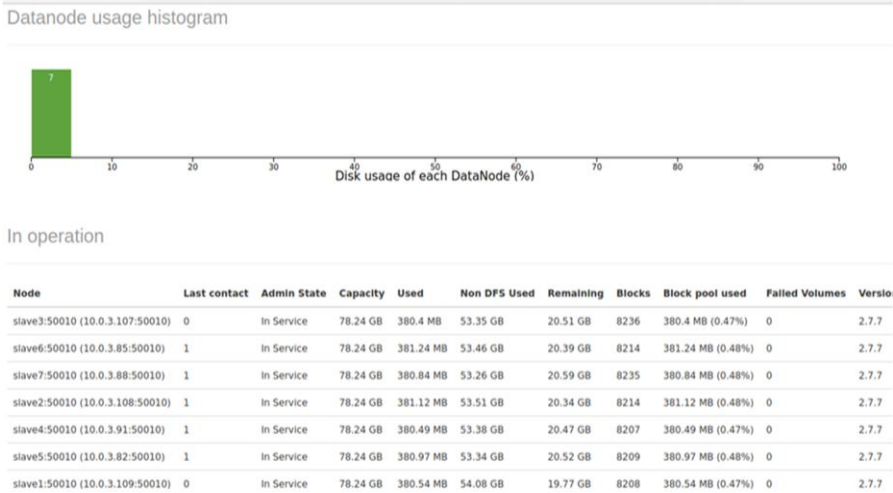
Datanode usage histogram

7

0 10 20 30 40 50 60 70 80 90 100

Disk usage of each DataNode (%)

In operation

| Node | Last contact | Admin State | Capacity | Used | Non DFS Used | Remaining | Blocks | Block pool used | Failed Volumes | Versio |
|---|---|---|---|---|---|---|---|---|---|---|
| slave3:50010 (10.0.3.107:50010) | 0 | In Service | 78.24 GB | 380.4 MB | 53.35 GB | 20.51 GB | 8236 | 380.4 MB (0.47%) | 0 | 2.7.7 |
| slave6:50010 (10.0.3.85:50010) | 1 | In Service | 78.24 GB | 381.24 MB | 53.46 GB | 20.39 GB | 8214 | 381.24 MB (0.48%) | 0 | 2.7.7 |
| slave7:50010 (10.0.3.88:50010) | 1 | In Service | 78.24 GB | 380.84 MB | 53.26 GB | 20.59 GB | 8235 | 380.84 MB (0.48%) | 0 | 2.7.7 |
| slave2:50010 (10.0.3.108:50010) | 1 | In Service | 78.24 GB | 381.12 MB | 53.51 GB | 20.34 GB | 8214 | 381.12 MB (0.48%) | 0 | 2.7.7 |
| slave4:50010 (10.0.3.91:50010) | 1 | In Service | 78.24 GB | 380.49 MB | 53.38 GB | 20.47 GB | 8207 | 380.49 MB (0.47%) | 0 | 2.7.7 |
| slave5:50010 (10.0.3.82:50010) | 1 | In Service | 78.24 GB | 380.97 MB | 53.34 GB | 20.52 GB | 8209 | 380.97 MB (0.48%) | 0 | 2.7.7 |
| slave1:50010 (10.0.3.109:50010) | 0 | In Service | 78.24 GB | 380.54 MB | 54.08 GB | 19.77 GB | 8208 | 380.54 MB (0.47%) | 0 | 2.7.7 |